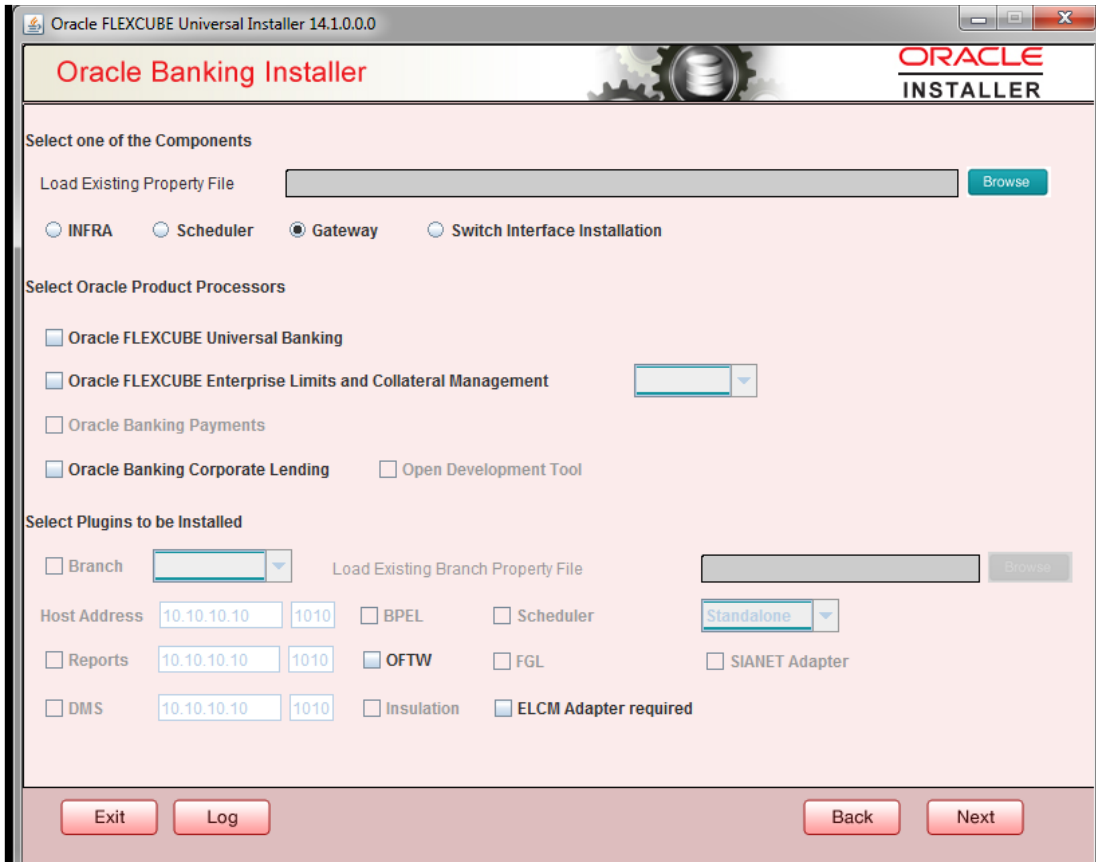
Oracle FLEXCUBE Universal Installer 14.1.0.0.0

Oracle Banking Installer

ORACLE
INSTALLER

Select one of the Components

Load Existing Property File

Browse

INFRA
Scheduler
Gateway
Switch Interface Installation

Select Oracle Product Processors

Oracle FLEXCUBE Universal Banking

Oracle FLEXCUBE Enterprise Limits and Collateral Management

Oracle Banking Payments

Oracle Banking Corporate Lending
Open Development Tool

Select Plugins to be Installed

Branch
Load Existing Branch Property File
Browse

Host Address 10.10.10.10 1010
BPEL
Scheduler
Standalone

Reports 10.10.10.10 1010
OFTW
FGL
SIANET Adapter

DMS 10.10.10.10 1010
Insulation
ELCM Adapter required

Exit
Log
Back
Next